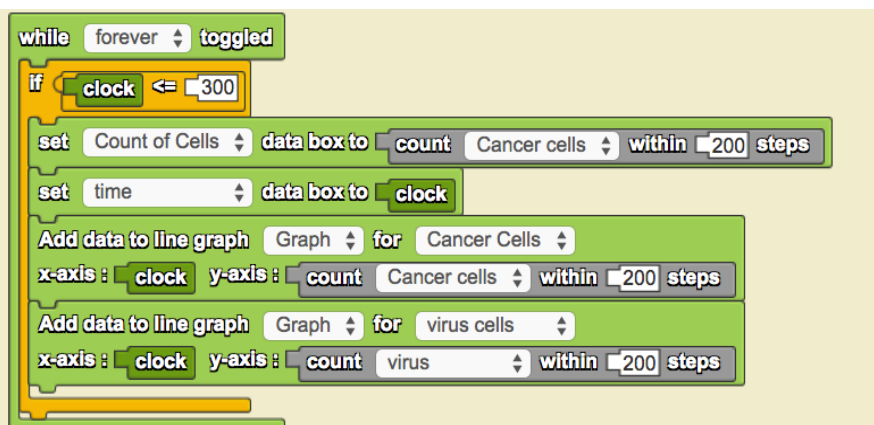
while forever toggled
if clock <= 300
set Count of Cells data box to count Cancer cells within 200 steps
set time data box to clock
Add data to line graph Graph for Cancer Cells
x-axis : clock y-axis : count Cancer cells within 200 steps
Add data to line graph Graph for virus cells
x-axis : clock y-axis : count virus within 200 steps